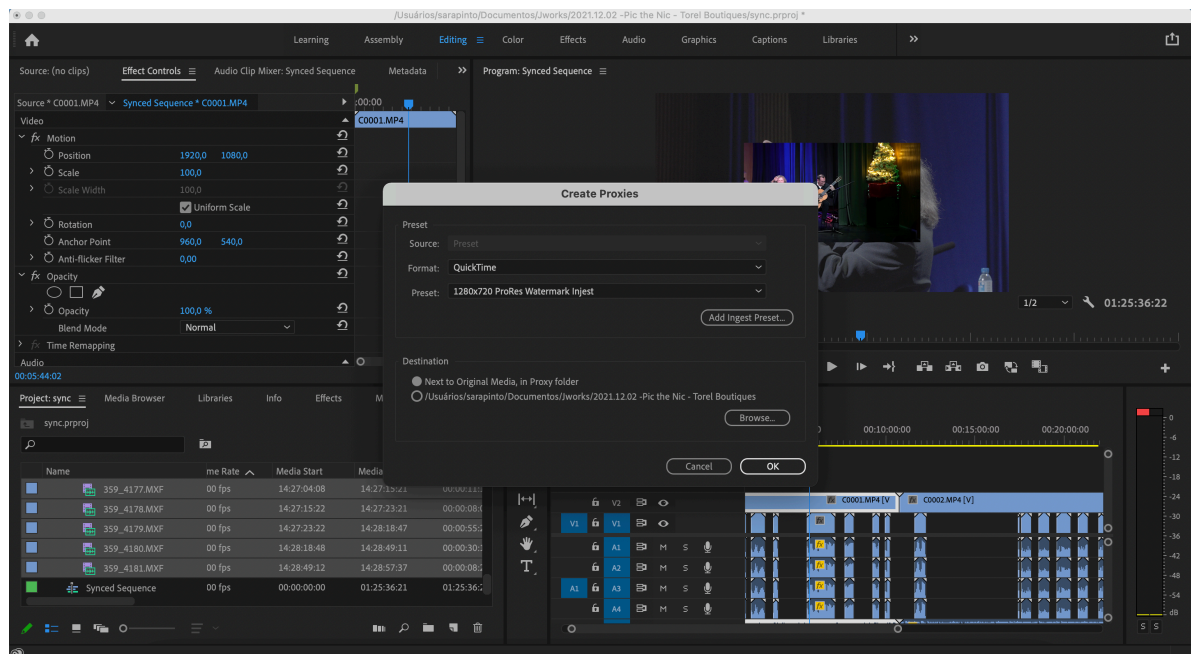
/Usuários/sarapinto/Documentos/Jworks/2021.12.02 -Pic the Nic - Torel Boutiques/sync.prproj *

Learning Assembly Editing Color Effects Audio Graphics Captions Libraries

Source: (no clips) Effect Controls Audio Clip Mixer: Synced Sequence Metadata

Program: Synced Sequence

Source * C0001.MP4 Synced Sequence * C0001.MP4 :00:00

C0001.MP4

Video
fx Motion
Position 1920,0 1080,0
Scale 100,0
Scale Width 100,0
Uniform Scale
Rotation 0,0
Anchor Point 960,0 540,0
Anti-flicker Filter 0,00
fx Opacity
Opacity 100,0 %
Blend Mode Normal
fx Time Remapping
Audio
00:05:44:02

Create Proxies

Preset
Source: Preset
Format: QuickTime
Preset: 1280x720 ProRes Watermark Injest
Add Ingest Preset...

Destination
Next to Original Media, in Proxy folder
/Usuários/sarapinto/Documentos/Jworks/2021.12.02 -Pic the Nic - Torel Boutiques
Browse...

Cancel OK

1/2 01:25:36:22

Project: sync Media Browser Libraries Info Effects

sync.prproj

| Name | me Rate | Media Start | Media |
|---|---|---|---|
| 359_4177.MXF | 00 fps | 14:27:04:08 | 14:27:15:21 |
| 359_4178.MXF | 00 fps | 14:27:15:22 | 14:27:23:21 |
| 359_4179.MXF | 00 fps | 14:27:23:22 | 14:28:18:47 |
| 359_4180.MXF | 00 fps | 14:28:18:48 | 14:28:49:11 |
| 359_4181.MXF | 00 fps | 14:28:49:12 | 14:28:57:37 |
| Synced Sequence | 00 fps | 00:00:00:00 | 01:25:36:21 |

00:10:00:00 00:15:00:00 00:20:00:00

V2
V1 V1
A1
A2
A1 A3
A4
M S

C0001.MP4 [V] C0002.MP4 [V]

-6 -12 -18 -24 -30 -36 -42 -48 -54 dB
S S